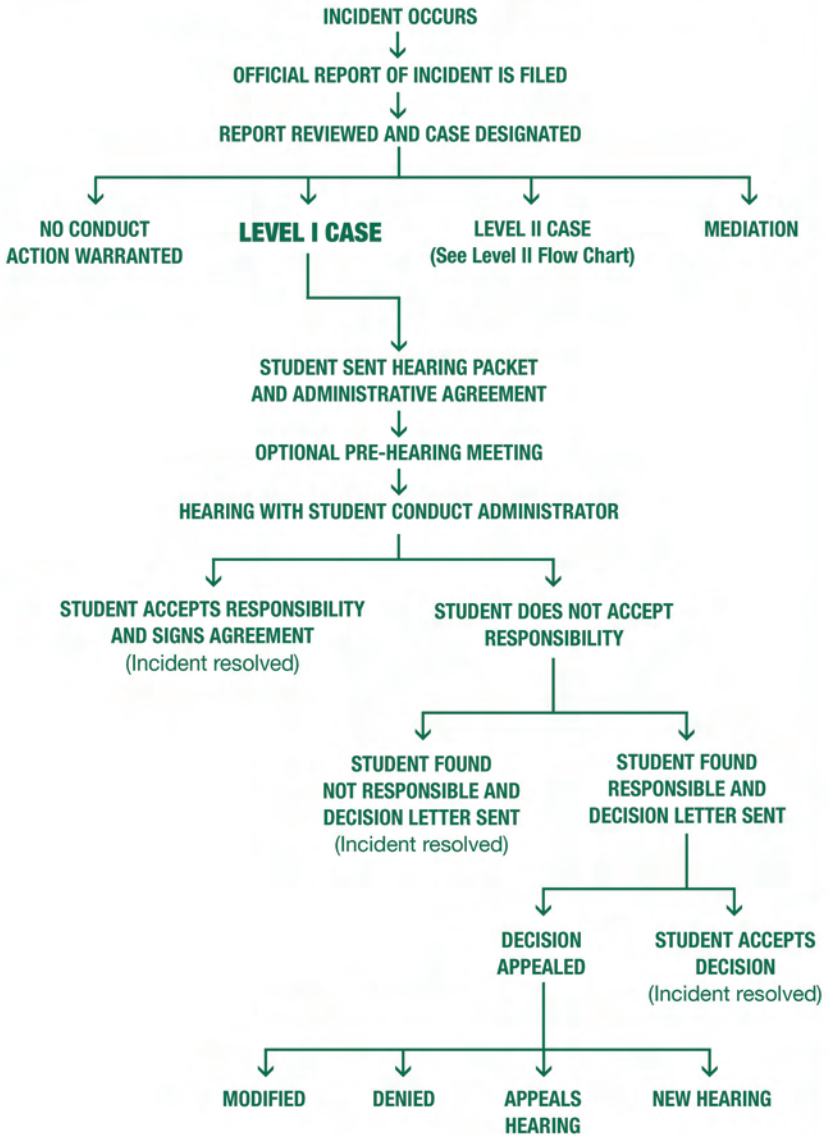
INCIDENT OCCURS

OFFICIAL REPORT OF INCIDENT IS FILED

REPORT REVIEWED AND CASE DESIGNATED

NO CONDUCT ACTION WARRANTED

LEVEL I CASE

LEVEL II CASE (See Level II Flow Chart)

MEDIATION

STUDENT SENT HEARING PACKET AND ADMINISTRATIVE AGREEMENT

OPTIONAL PRE-HEARING MEETING

HEARING WITH STUDENT CONDUCT ADMINISTRATOR

STUDENT ACCEPTS RESPONSIBILITY AND SIGNS AGREEMENT (Incident resolved)

STUDENT DOES NOT ACCEPT RESPONSIBILITY

STUDENT FOUND NOT RESPONSIBLE AND DECISION LETTER SENT (Incident resolved)

STUDENT FOUND RESPONSIBLE AND DECISION LETTER SENT

DECISION APPEALED

STUDENT ACCEPTS DECISION (Incident resolved)

MODIFIED

DENIED

APPEALS HEARING

NEW HEARING